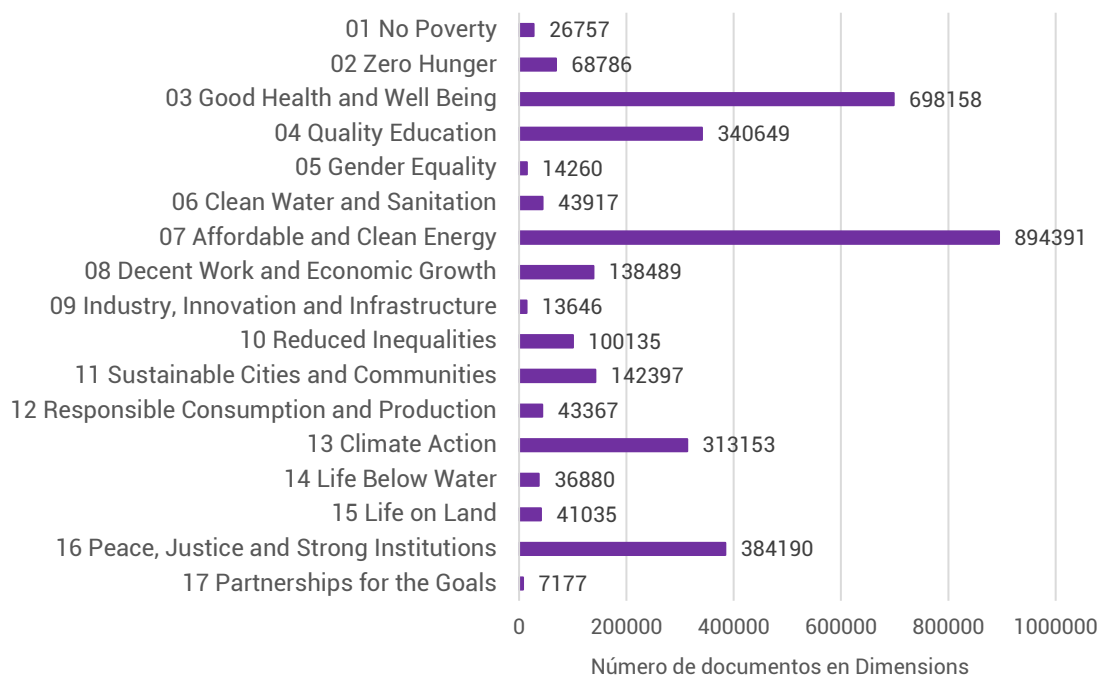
| Category | Value |
|---|---|
| 01 No Poverty | 26757 |
| 02 Zero Hunger | 68786 |
| 03 Good Health and Well Being | 698158 |
| 04 Quality Education | 340649 |
| 05 Gender Equality | 14260 |
| 06 Clean Water and Sanitation | 43917 |
| 07 Affordable and Clean Energy | 894391 |
| 08 Decent Work and Economic Growth | 138489 |
| 09 Industry, Innovation and Infrastructure | 13646 |
| 10 Reduced Inequalities | 100135 |
| 11 Sustainable Cities and Communities | 142397 |
| 12 Responsible Consumption and Production | 43367 |
| 13 Climate Action | 313153 |
| 14 Life Below Water | 36880 |
| 15 Life on Land | 41035 |
| 16 Peace, Justice and Strong Institutions | 384190 |
| 17 Partnerships for the Goals | 7177 |

0 200000 400000 600000 800000 1000000

Número de documentos en Dimensions